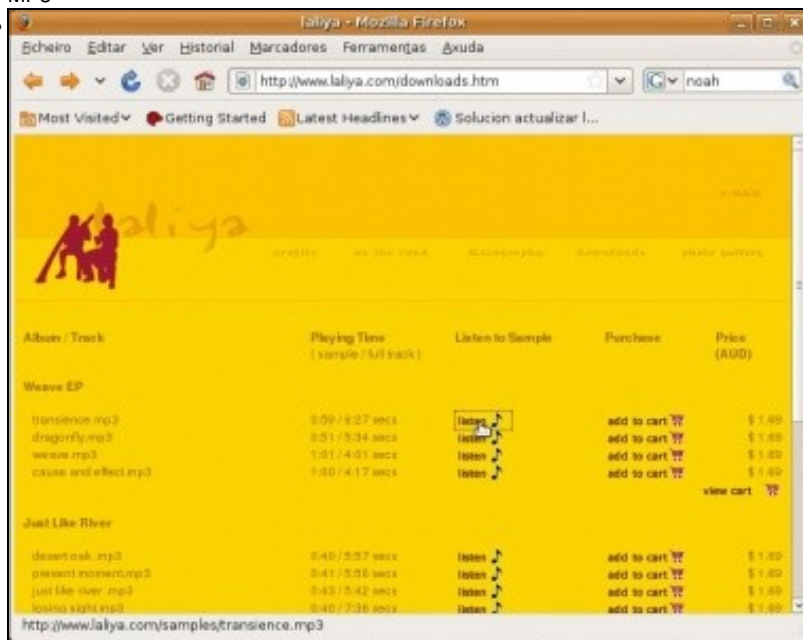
laliya - Mozilla Firefox

Ficheiro Editar Ver Historial Marcadores Ferramentas Axuda

http://www.laliya.com/downloads.htm

noah

Most Visited Getting Started Latest Headlines Solucion actualizar l...

laliya

e-mail

profile on the road discography downloads photo gallery

| Album / Track | Playing Time (sample / full track) | Listen to Sample | Purchase | Price (AUD) |
|---|---|---|---|---|
| Weave EP | | | | |
| transience.mp3 | 0:59 / 8:27 secs | listen | add to cart | $ 1.69 |
| dragonfly.mp3 | 0:51 / 5:34 secs | listen | add to cart | $ 1.69 |
| weave.mp3 | 1:01 / 4:01 secs | listen | add to cart | $ 1.69 |
| cause and effect.mp3 | 1:00 / 4:17 secs | listen | add to cart | $ 1.69 |
| | | | view cart | |
| Just Like River | | | | |
| desert oak .mp3 | 0:40 / 5:57 secs | listen | add to cart | $ 1.69 |
| present moment.mp3 | 0:41 / 5:56 secs | listen | add to cart | $ 1.69 |
| just like river .mp3 | 0:43 / 5:42 secs | listen | add to cart | $ 1.69 |
| losing sight.mp3 | 0:40 / 7:36 secs | listen | add to cart | $ 1.69 |

http://www.laliya.com/samples/transience.mp3